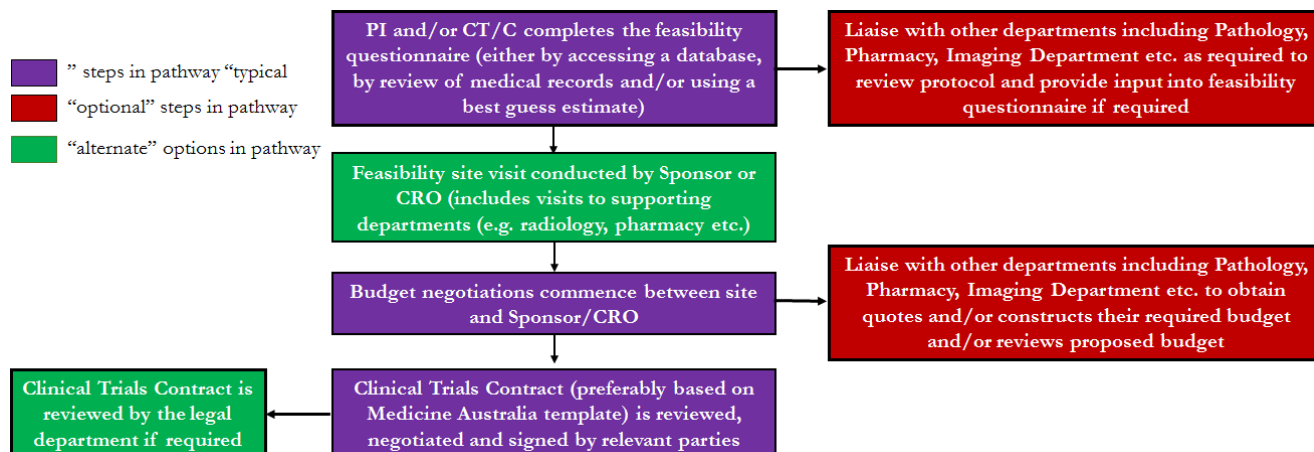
" steps in pathway "typical

"optional" steps in pathway

"alternate" options in pathway

PI and/or CT/C completes the feasibility questionnaire (either by accessing a database, by review of medical records and/or using a best guess estimate)

Liaise with other departments including Pathology, Pharmacy, Imaging Department etc. as required to review protocol and provide input into feasibility questionnaire if required

Feasibility site visit conducted by Sponsor or CRO (includes visits to supporting departments (e.g. radiology, pharmacy etc.)

Budget negotiations commence between site and Sponsor/CRO

Liaise with other departments including Pathology, Pharmacy, Imaging Department etc. to obtain quotes and/or constructs their required budget and/or reviews proposed budget

Clinical Trials Contract is reviewed by the legal department if required

Clinical Trials Contract (preferably based on Medicine Australia template) is reviewed, negotiated and signed by relevant parties